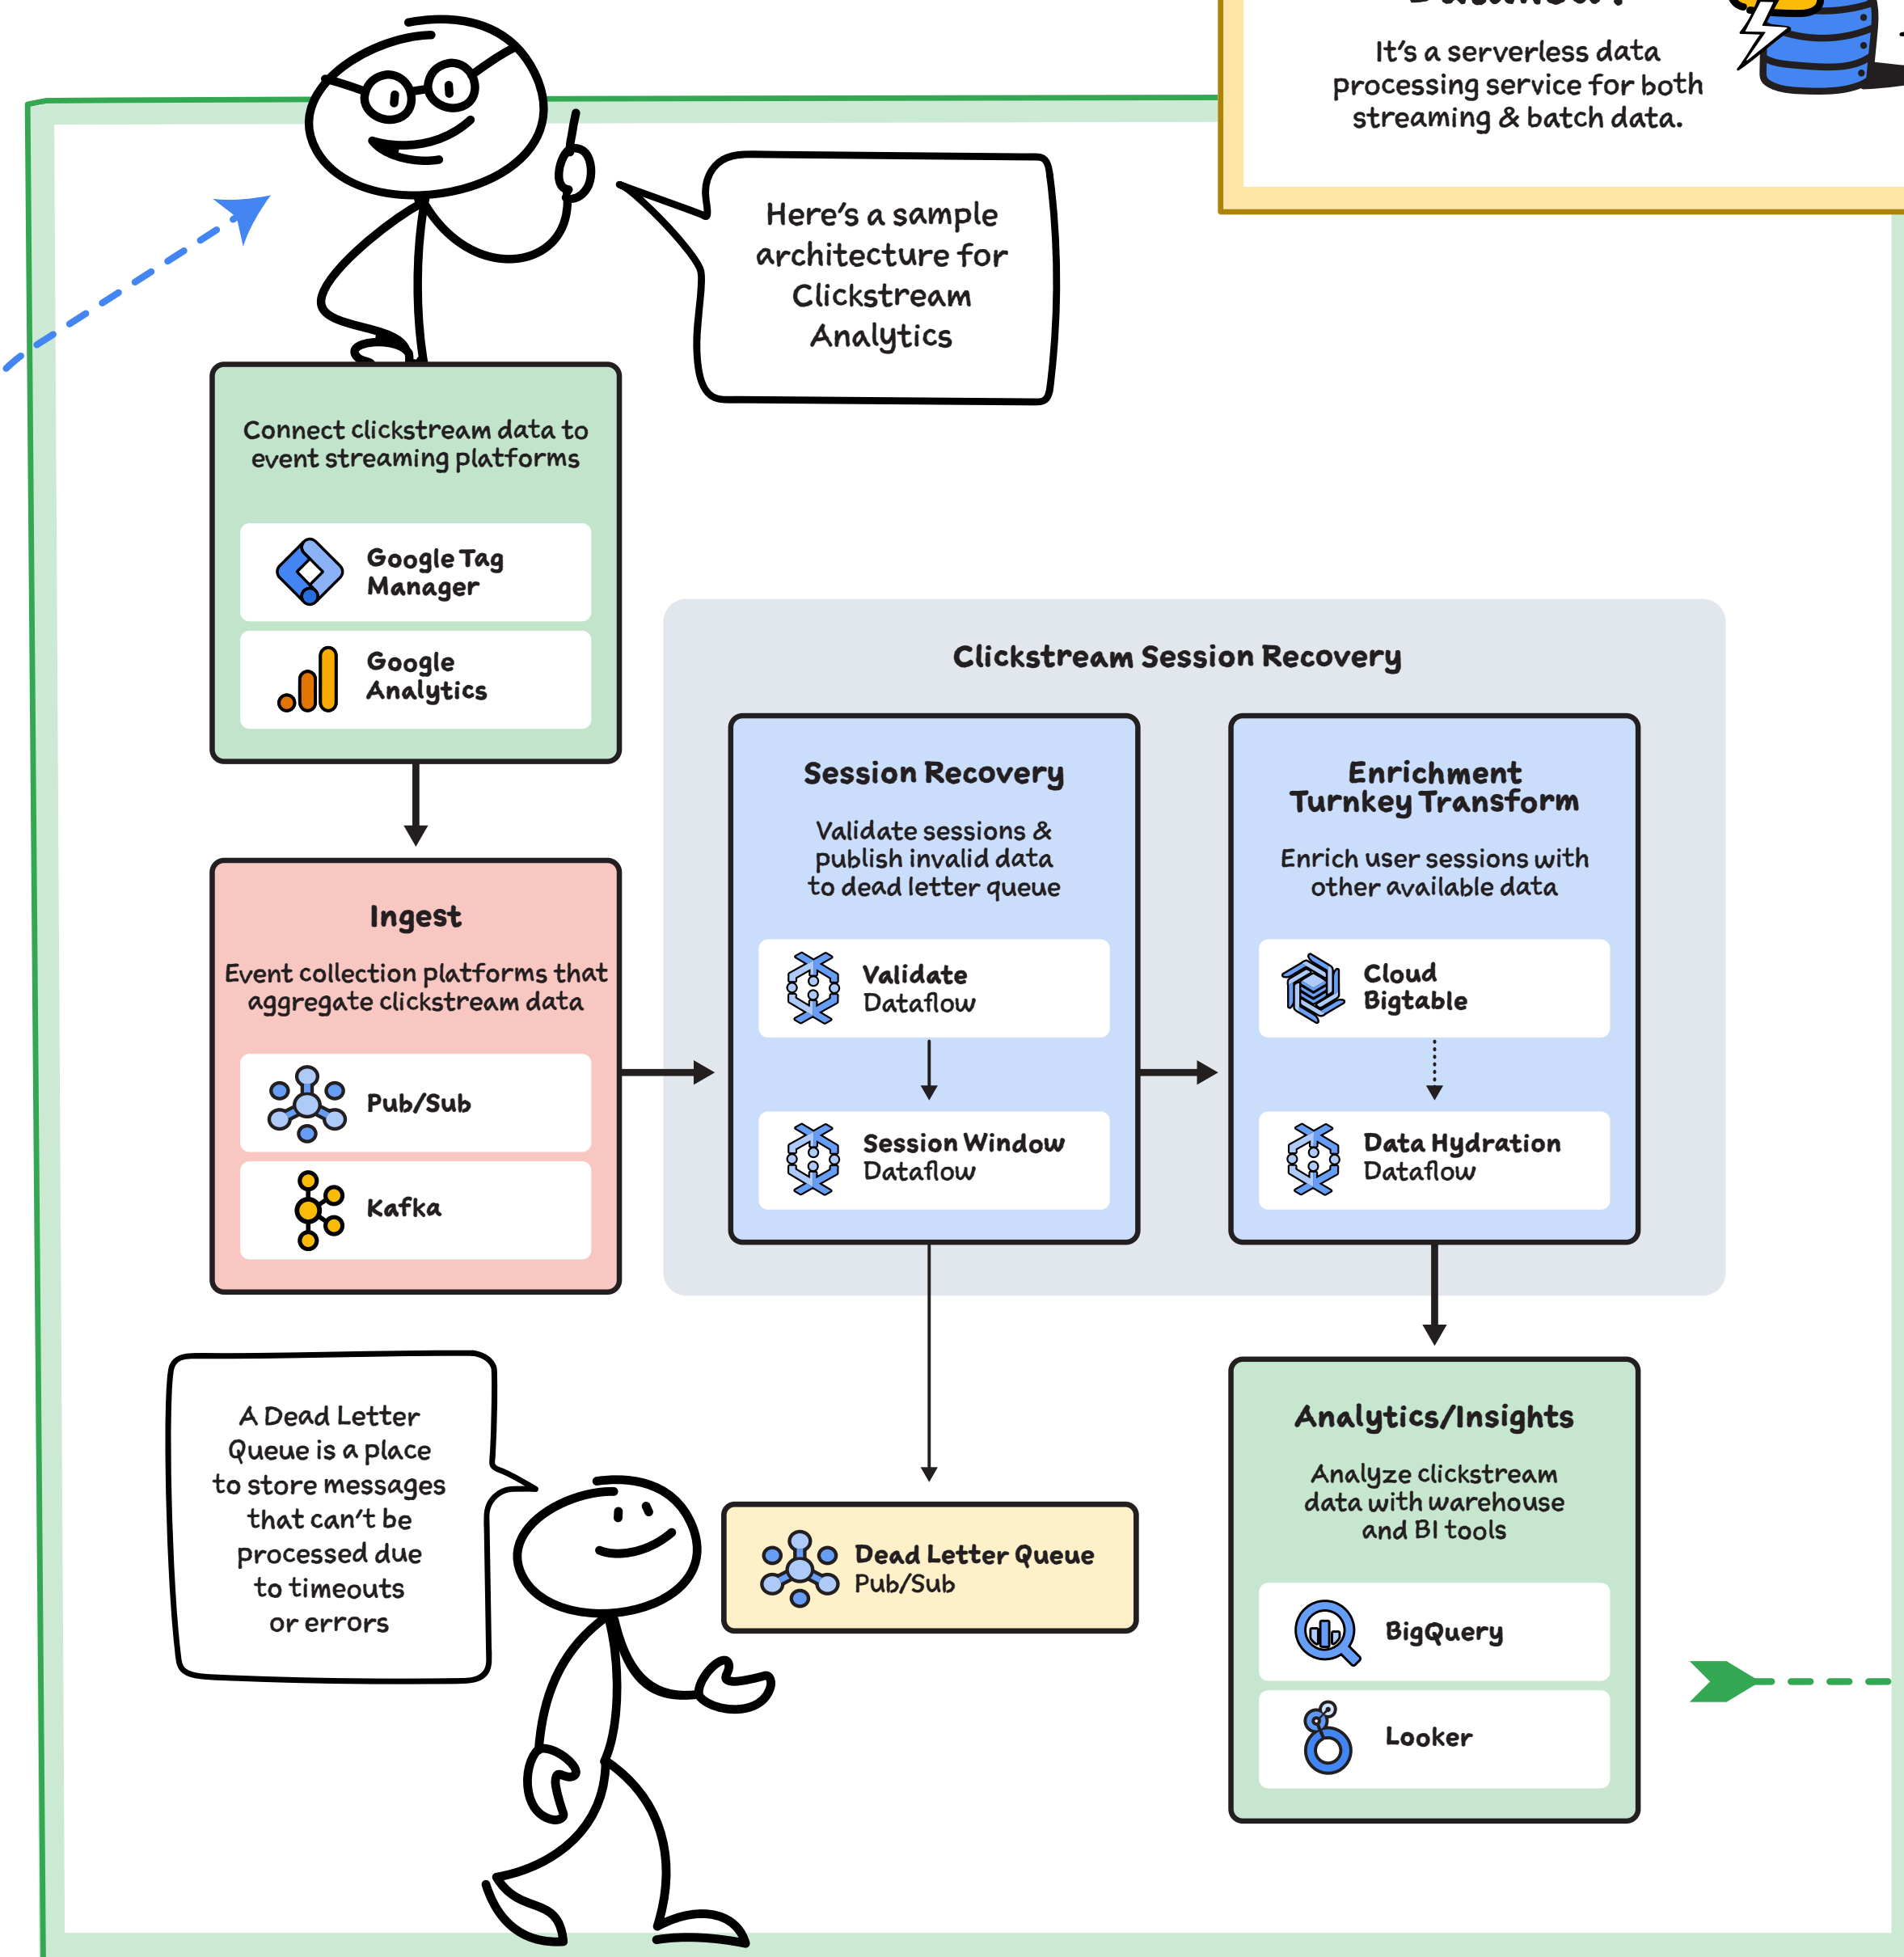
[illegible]

It's a serverless data processing service for both streaming & batch data.

Here's a sample architecture for Clickstream Analytics

Connect clickstream data to event streaming platforms

Google Tag Manager

Google Analytics

Ingest

Event collection platforms that aggregate clickstream data

Pub/Sub

Kafka

Clickstream Session Recovery

Session Recovery

Validate sessions & publish invalid data to dead letter queue

Validate Dataflow

Session Window Dataflow

Enrichment Turnkey Transform

Enrich user sessions with other available data

Cloud Bigtable

Data Hydration Dataflow

A Dead Letter Queue is a place to store messages that can't be processed due to timeouts or errors

Dead Letter Queue Pub/Sub

Analytics/Insights

Analyze clickstream data with warehouse and BI tools

BigQuery

Looker